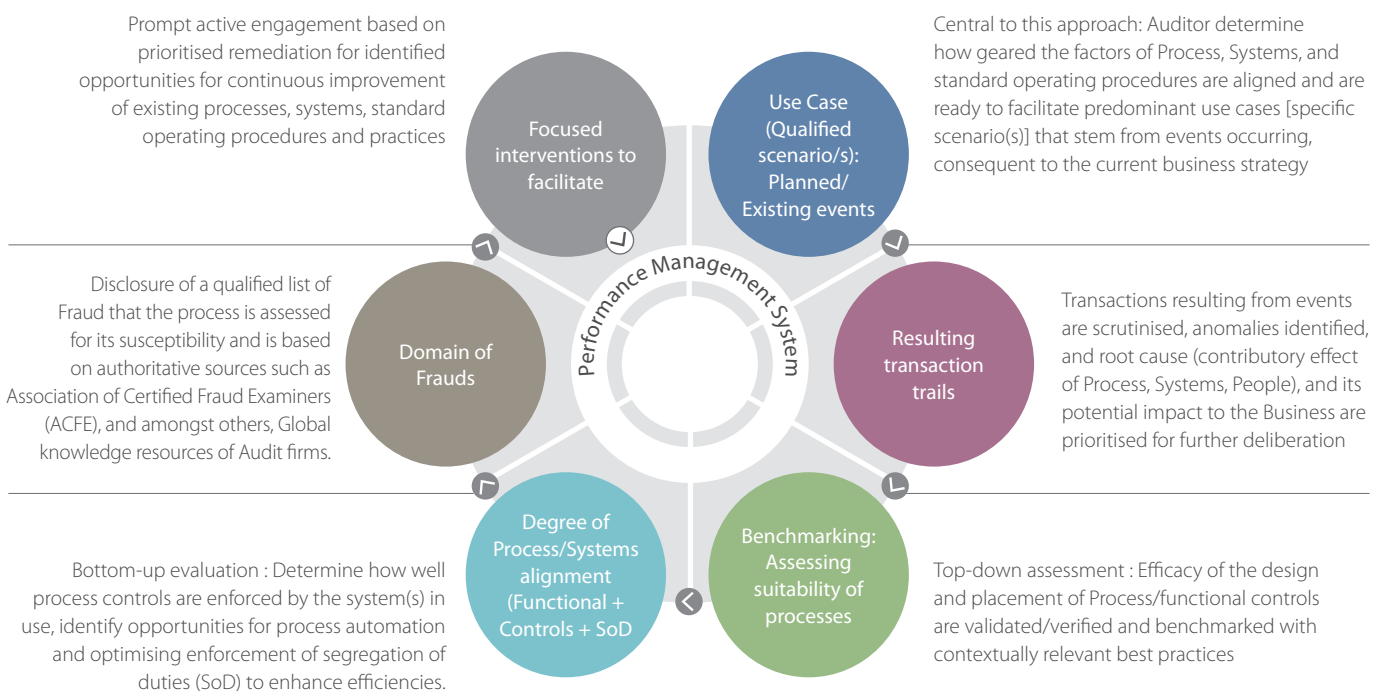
Prompt active engagement based on prioritised remediation for identified opportunities for continuous improvement of existing processes, systems, standard operating procedures and practices

Central to this approach: Auditor determine how geared the factors of Process, Systems, and standard operating procedures are aligned and are ready to facilitate predominant use cases [specific scenario(s)] that stem from events occurring, consequent to the current business strategy

Focused interventions to facilitate

Use Case (Qualified scenario/s): Planned/ Existing events

Performance Management System

Disclosure of a qualified list of Fraud that the process is assessed for its susceptibility and is based on authoritative sources such as Association of Certified Fraud Examiners (ACFE), and amongst others, Global knowledge resources of Audit firms.

Domain of Frauds

Resulting transaction trails

Transactions resulting from events are scrutinised, anomalies identified, and root cause (contributory effect of Process, Systems, People), and its potential impact to the Business are prioritised for further deliberation

Degree of Process/Systems alignment (Functional + Controls + SoD

Benchmarking: Assessing suitability of processes

Bottom-up evaluation : Determine how well process controls are enforced by the system(s) in use, identify opportunities for process automation and optimising enforcement of segregation of duties (SoD) to enhance efficiencies.

Top-down assessment : Efficacy of the design and placement of Process/functional controls are validated/verified and benchmarked with contextually relevant best practices